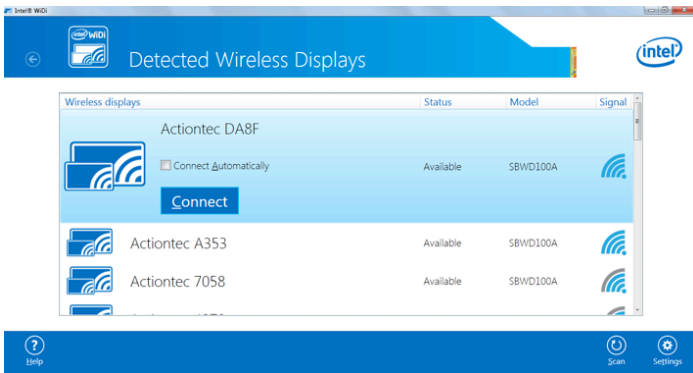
Intel® WiDi

intel WiDi

Detected Wireless Displays

intel

| Wireless displays | Status | Model | Signal |
|---|---|---|---|
| Actiontec DA8F<br>Connect Automatically<br>Connect | Available | SBWD100A | |
| Actiontec A353 | Available | SBWD100A | |
| Actiontec 7058 | Available | SBWD100A | |
| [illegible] | | | |

Help

Scan

Settings